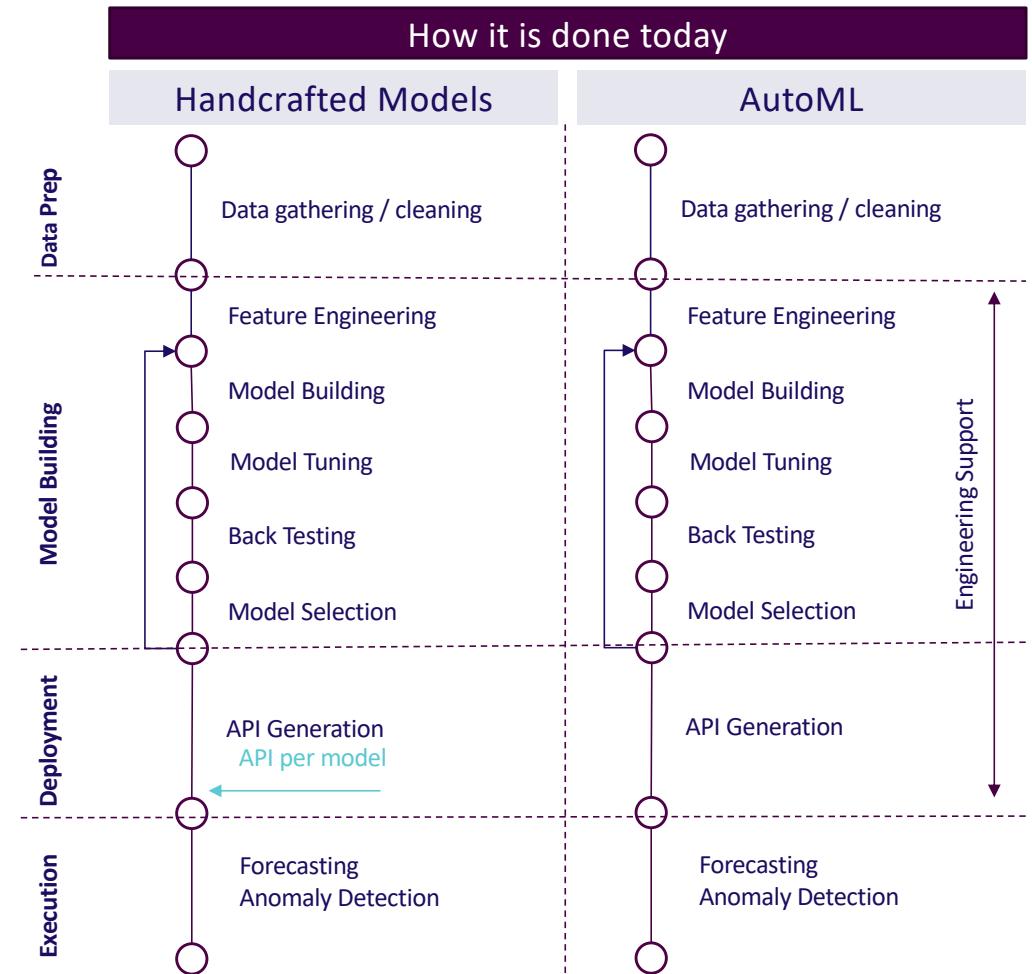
How it is done today

Handcrafted Models

AutoML

Data Prep

Data gathering / cleaning

Data gathering / cleaning

Model Building

Feature Engineering

Model Building

Model Tuning

Back Testing

Model Selection

Feature Engineering

Model Building

Model Tuning

Back Testing

Model Selection

Engineering Support

Deployment

API Generation

API per model

API Generation

Execution

Forecasting
Anomaly Detection

Forecasting
Anomaly Detection